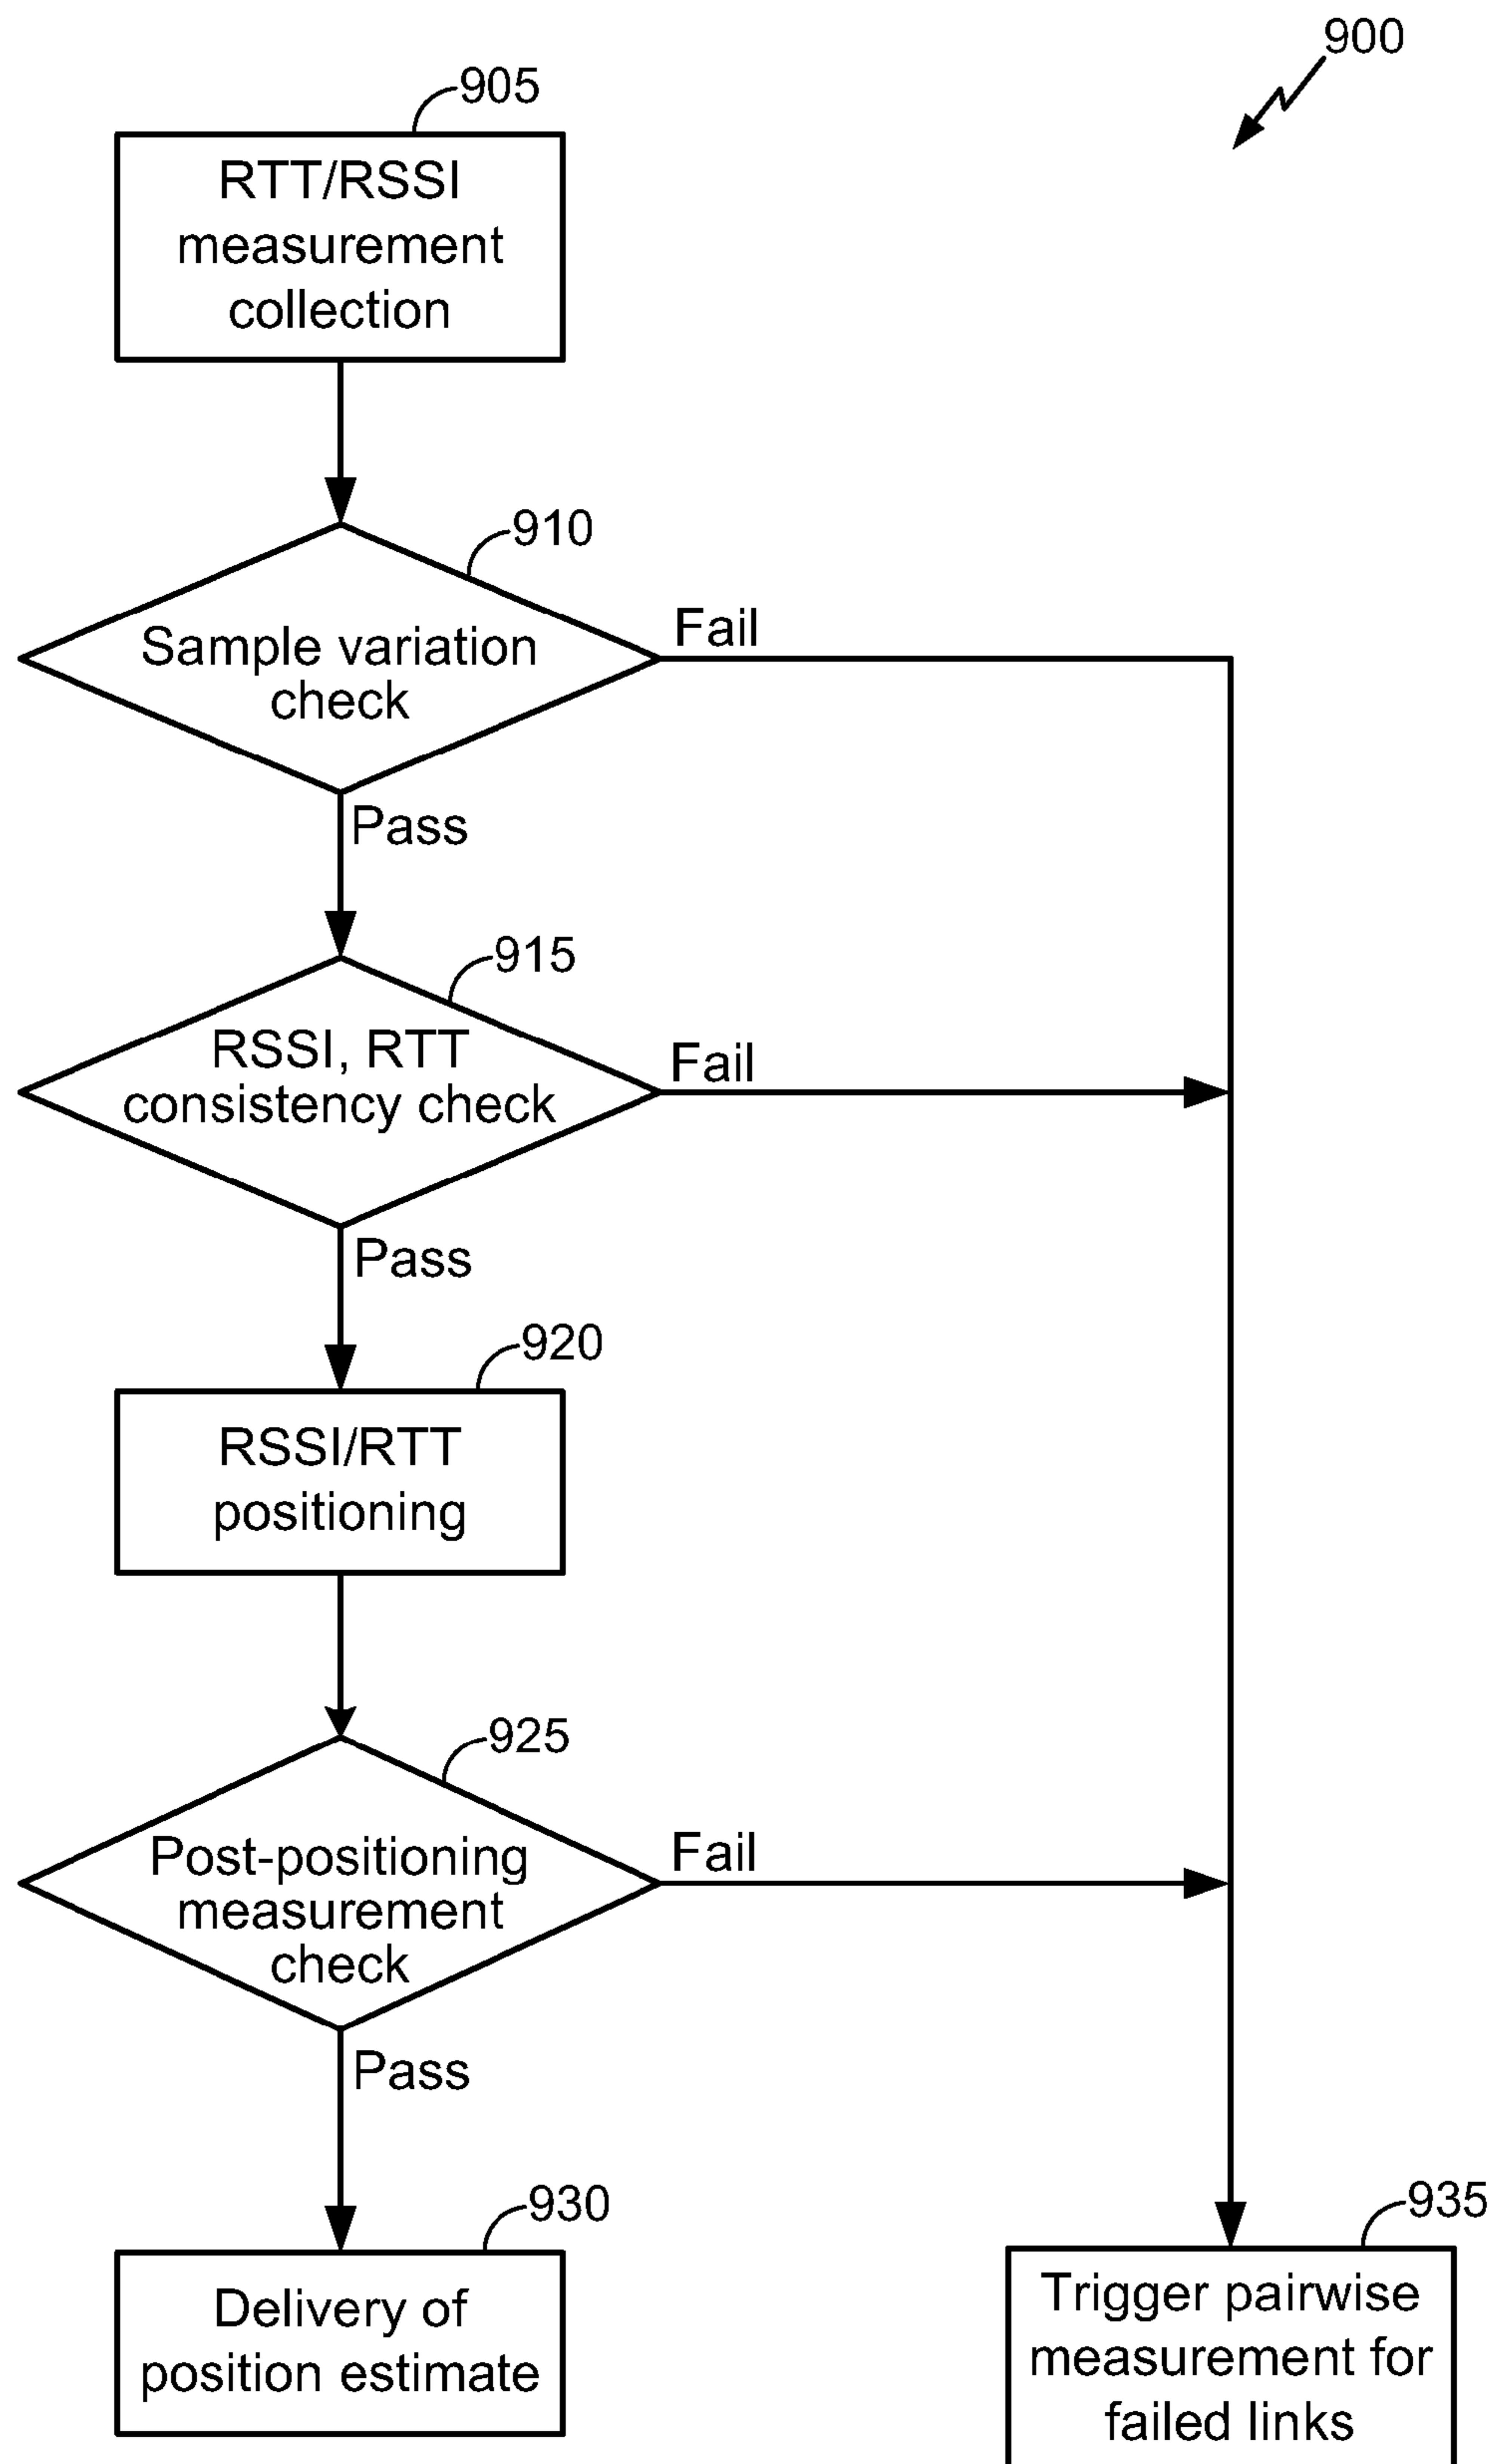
900

905

RTT/RSSI measurement collection

910

Sample variation check

Fail

Pass

915

RSSI, RTT consistency check

Fail

Pass

920

RSSI/RTT positioning

925

Post-positioning measurement check

Fail

Pass

930

Delivery of position estimate

935

Trigger pairwise measurement for failed links